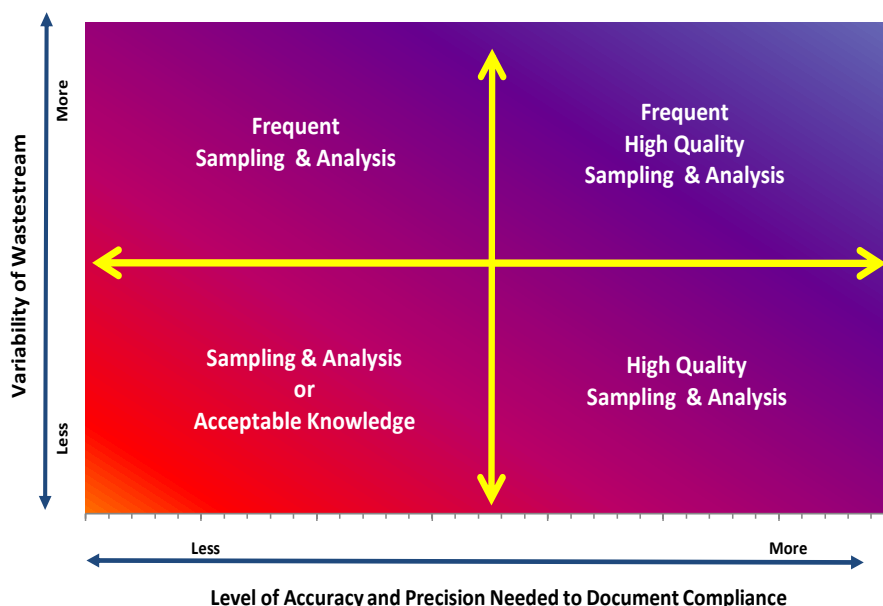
Variability of Wastestream

More

Less

Frequent
Sampling & Analysis

Frequent
High Quality
Sampling & Analysis

Sampling & Analysis
or
Acceptable Knowledge

High Quality
Sampling & Analysis

Less

More

Level of Accuracy and Precision Needed to Document Compliance